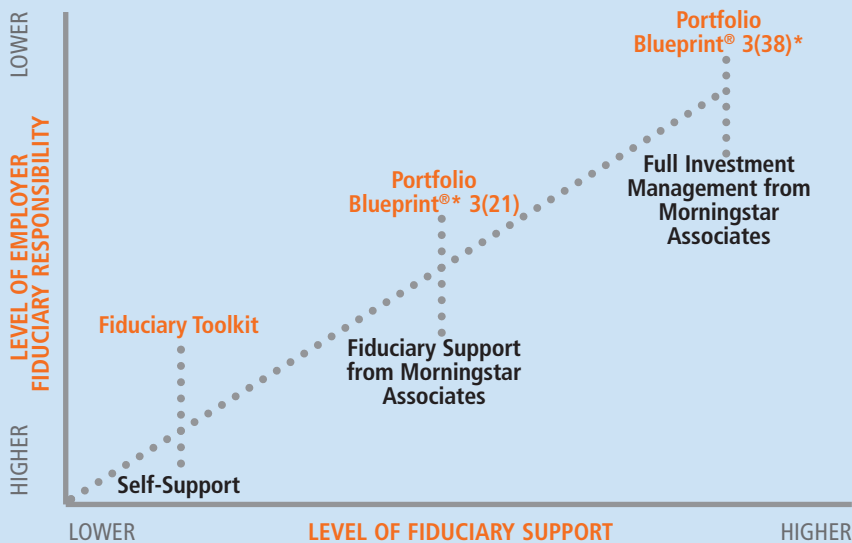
LOWER

LEVEL OF EMPLOYER FIDUCIARY RESPONSIBILITY

HIGHER

Portfolio Blueprint® 3(38)*

Full Investment Management from Morningstar Associates

Portfolio Blueprint®* 3(21)

Fiduciary Support from Morningstar Associates

Fiduciary Toolkit

Self-Support

LOWER

LEVEL OF FIDUCIARY SUPPORT

HIGHER